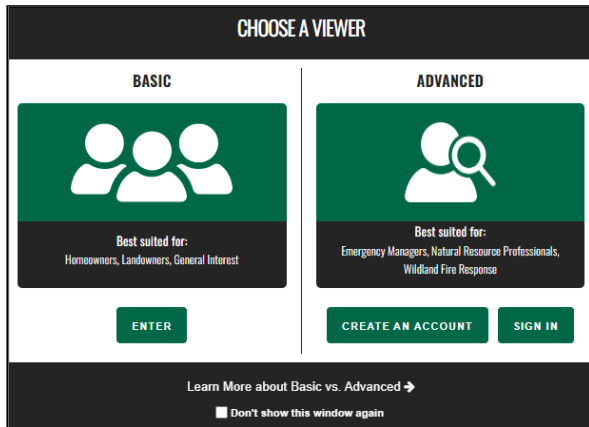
CHOOSE A VIEWER

BASIC

Best suited for:
Homeowners, Landowners, General Interest

ENTER

ADVANCED

Best suited for:
Emergency Managers, Natural Resource Professionals, Wildland Fire Response

CREATE AN ACCOUNT

SIGN IN

Learn More about Basic vs. Advanced →

Don't show this window again